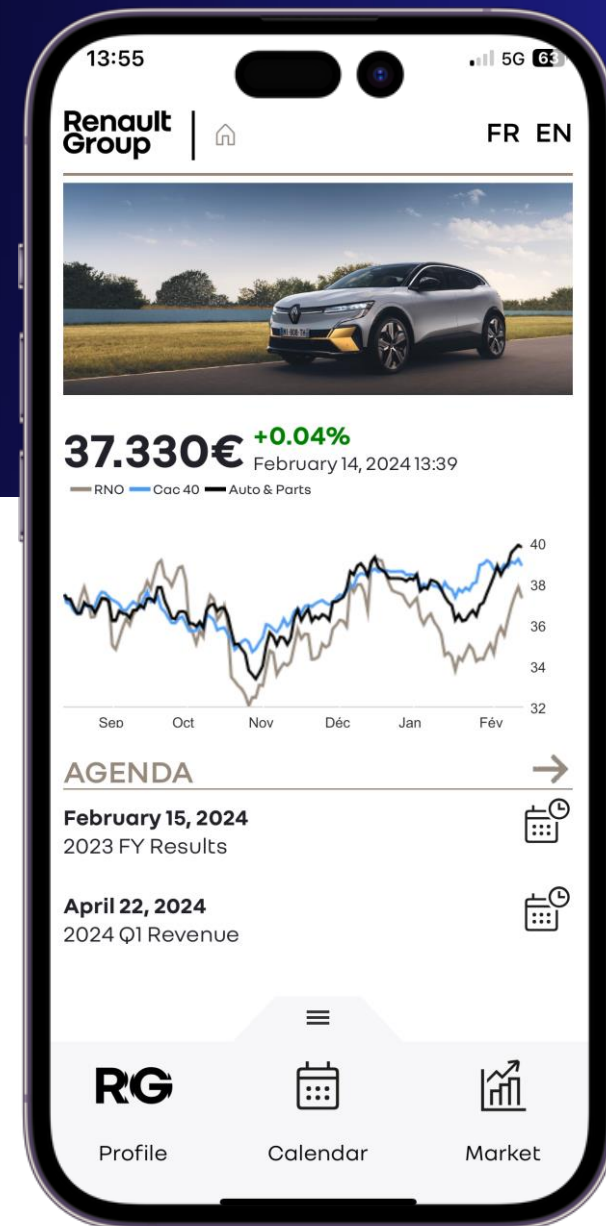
13:55

5G 63

Renault Group

FR EN

37.330€ +0.04% February 14, 2024 13:39

RNO Cac 40 Auto & Parts

40
38
36
34
32

Sep Oct Nov Déc Jan Fév

AGENDA

February 15, 2024
2023 FY Results

April 22, 2024
2024 Q1 Revenue

RG

Profile Calendar Market